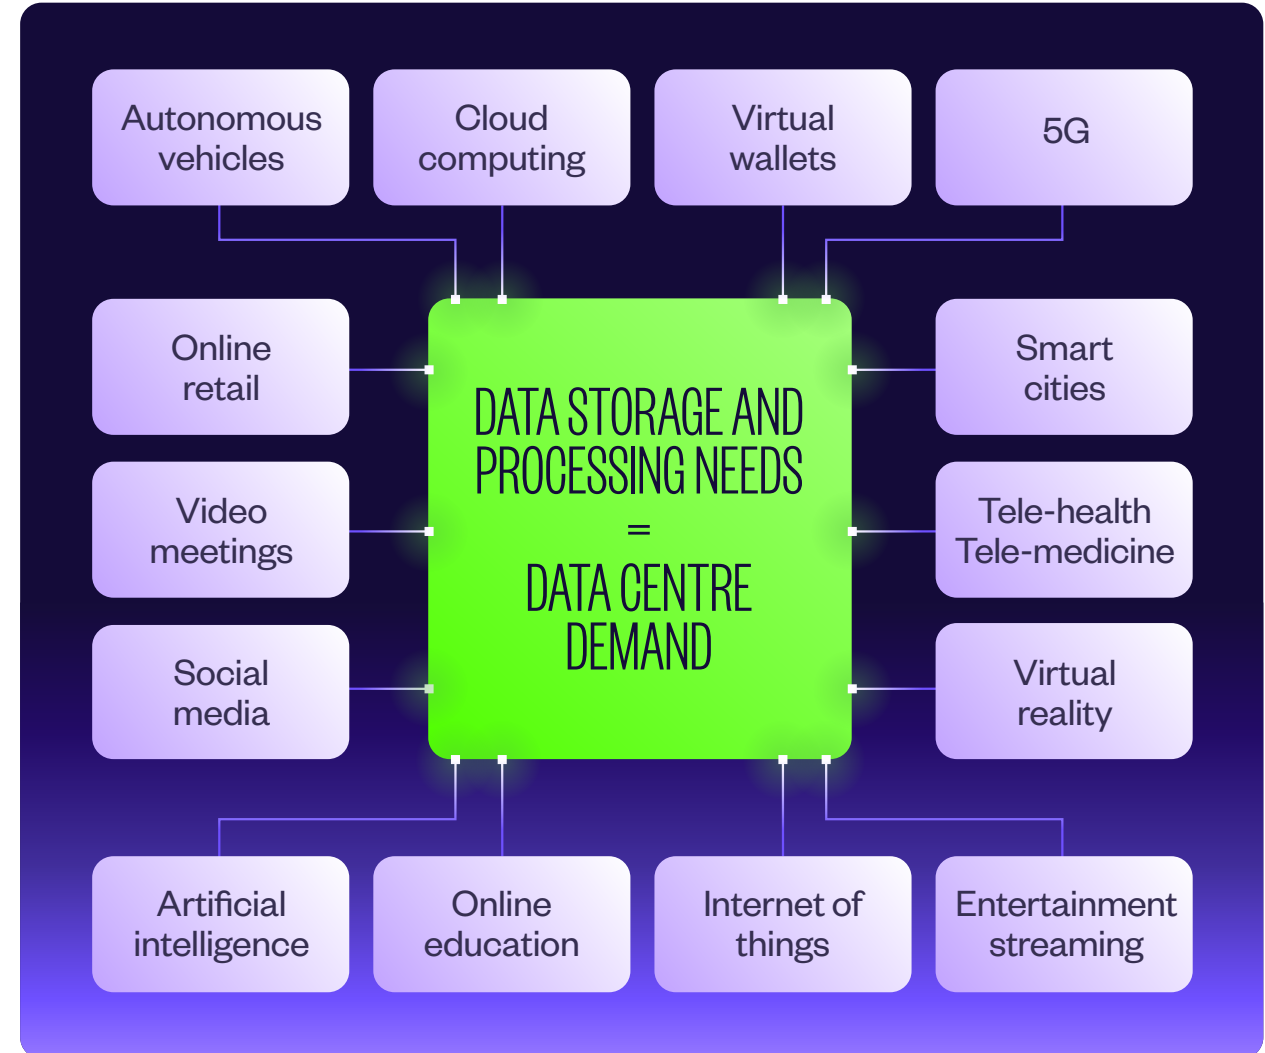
Autonomous vehicles

Cloud computing

Virtual wallets

5G

Online retail

DATA STORAGE AND PROCESSING NEEDS
=
DATA CENTRE DEMAND

Smart cities

Video meetings

Tele-health Tele-medicine

Social media

Virtual reality

Artificial intelligence

Online education

Internet of things

Entertainment streaming